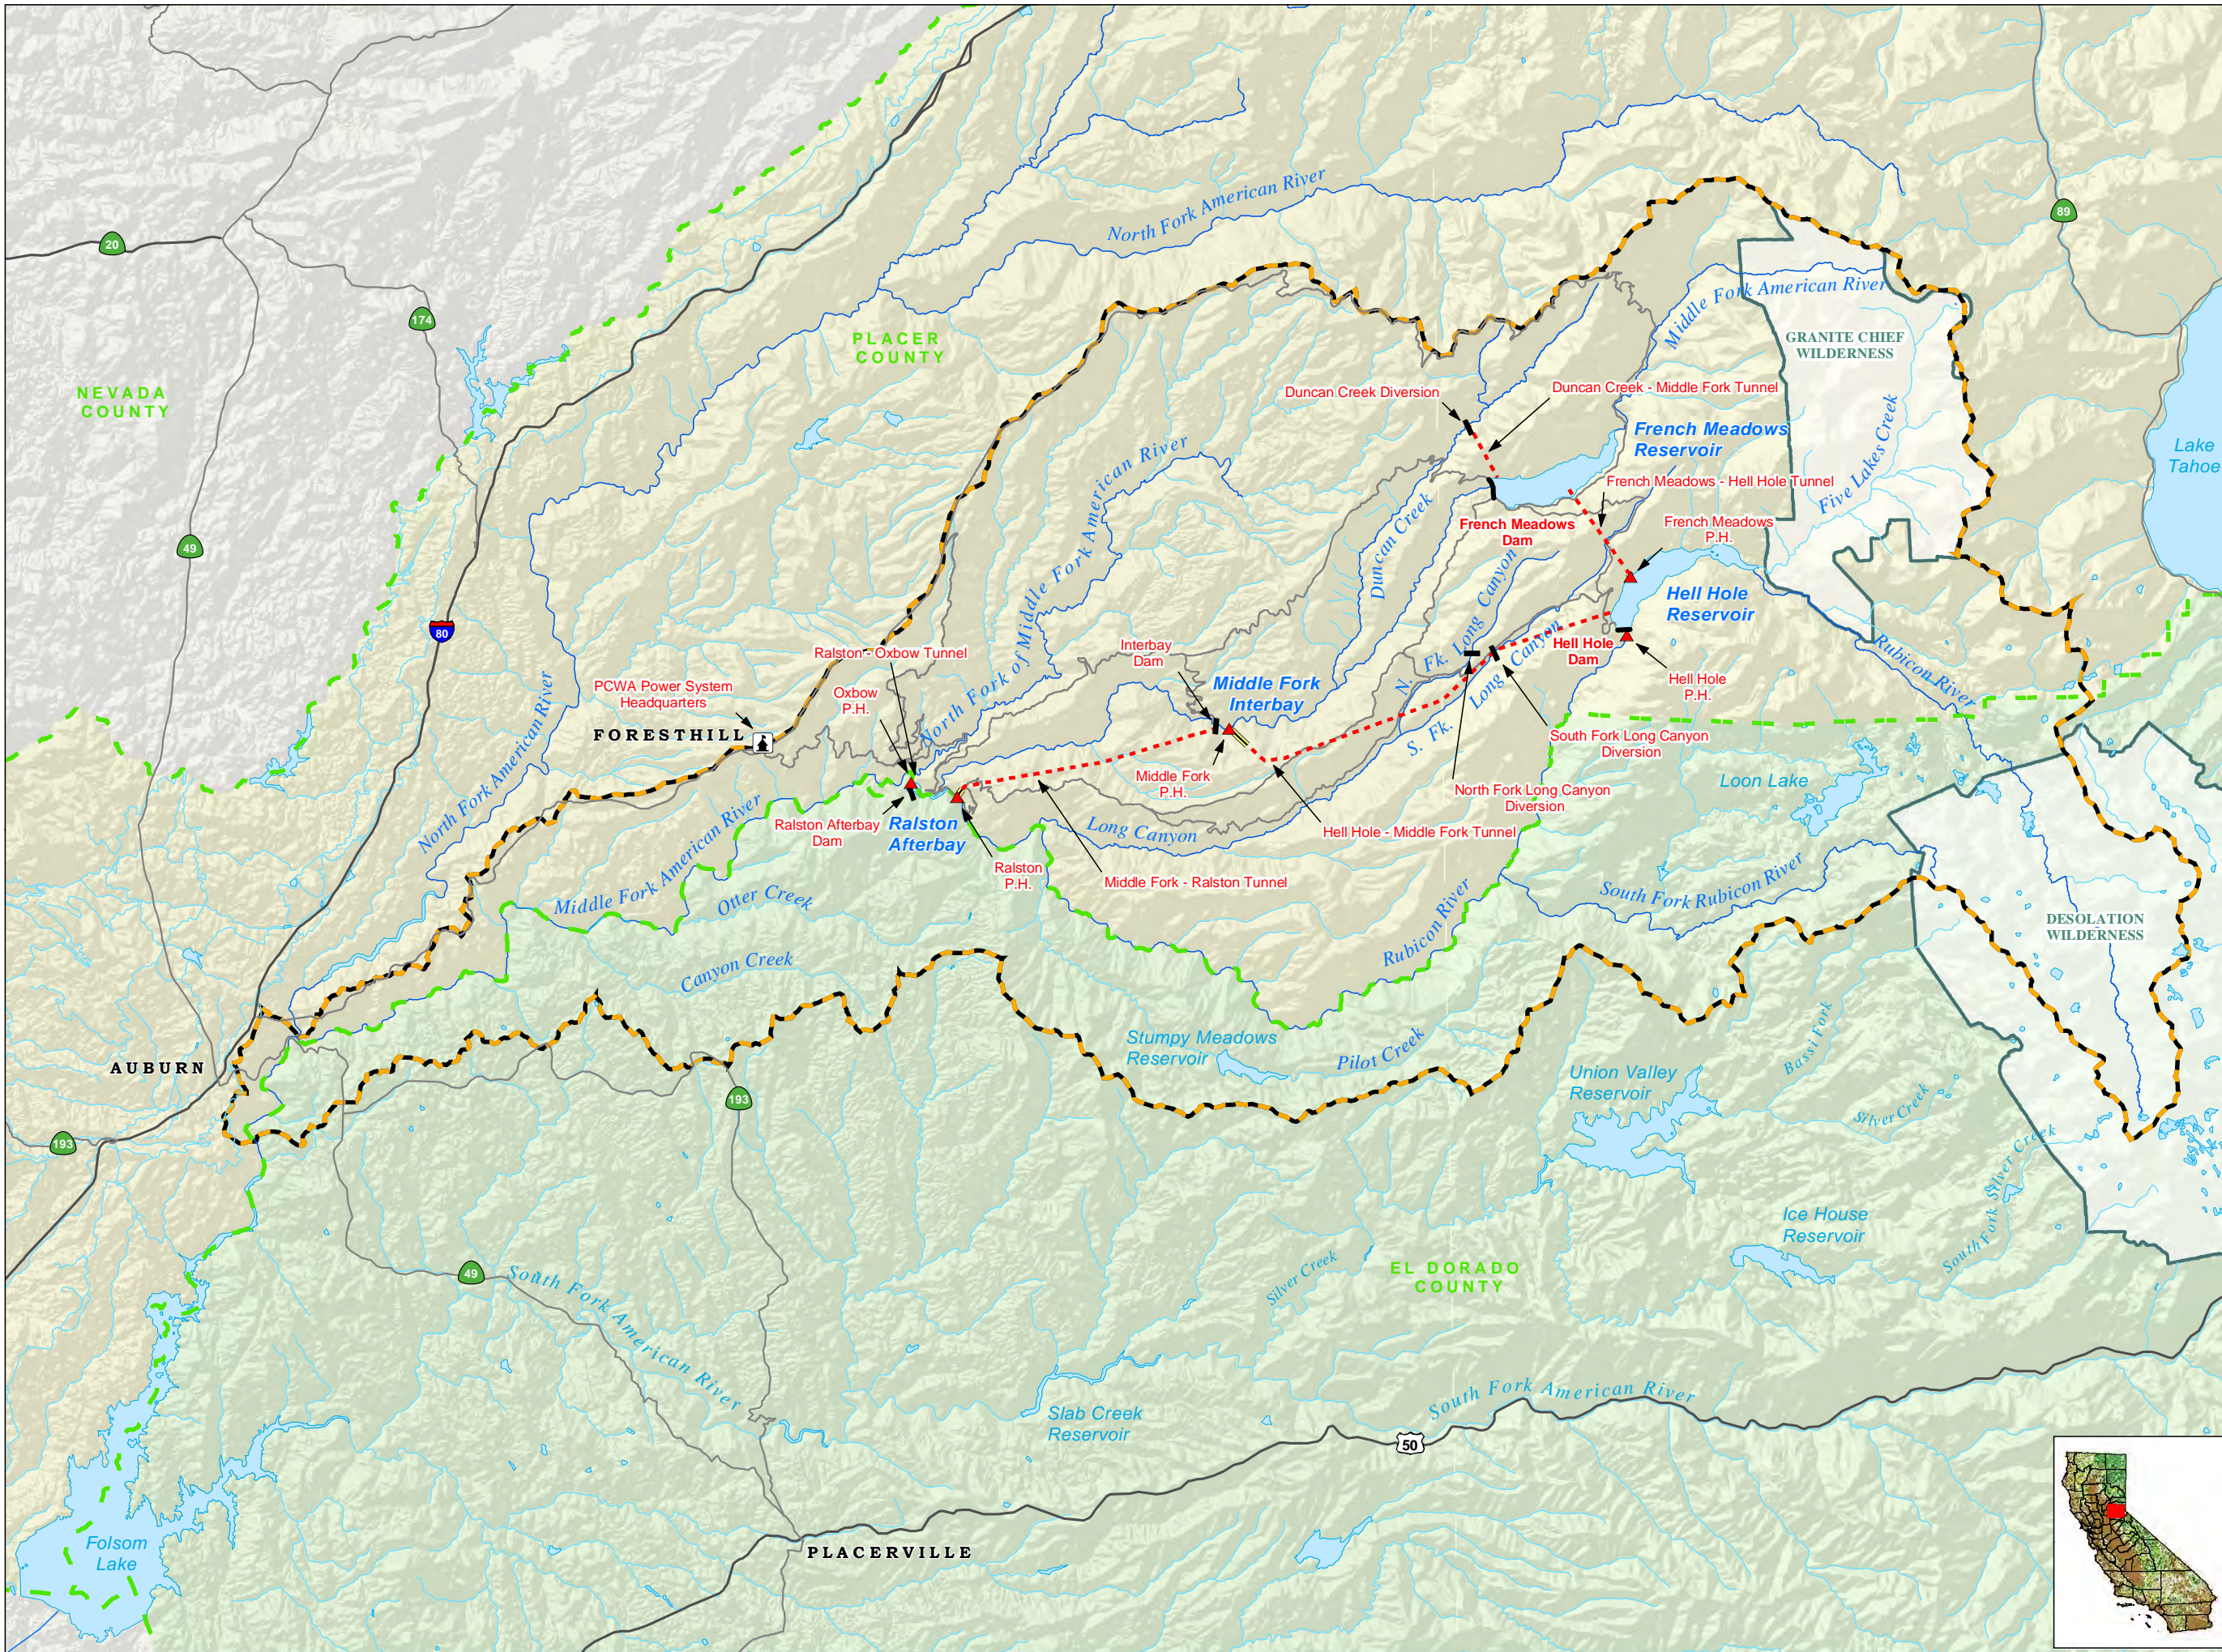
North Fork American River

89

20

174

NEVADA COUNTY

PLACER COUNTY

GRANITE CHIEF WILDERNESS

Middle Fork American River

Duncan Creek Diversion

Duncan Creek - Middle Fork Tunnel

French Meadows Reservoir

Lake Tahoe

French Meadows - Hell Hole Tunnel

Five Lakes Creek

49

French Meadows Dam

French Meadows P.H.

Duncan Creek

North Fork of Middle Fork American River

Long Canyon

Hell Hole Reservoir

80

Ralston - Oxbow Tunnel

Interbay Dam

N. Fk.

Hell Hole Dam

Rubicon River

PCWA Power System Headquarters

Oxbow P.H.

Middle Fork Interbay

Long Canyon

Hell Hole P.H.

FORESTHILL

S. Fk.

South Fork Long Canyon Diversion

North Fork American River

Middle Fork P.H.

Loon Lake

Middle Fork American River

Ralston Afterbay Dam

Ralston Afterbay

Long Canyon

North Fork Long Canyon Diversion

Hell Hole - Middle Fork Tunnel

Otter Creek

Ralston P.H.

Middle Fork - Ralston Tunnel

South Fork Rubicon River

DESOLATION WILDERNESS

Rubicon River

Canyon Creek

AUBURN

Stumpy Meadows Reservoir

Pilot Creek

Union Valley Reservoir

Bassi Fork

193

Silver Creek

193

Ice House Reservoir

South Fork Silver Creek

49

South Fork American River

Silver Creek

EL DORADO COUNTY

Slab Creek Reservoir

South Fork American River

50

Folsom Lake

PLACERVILLE